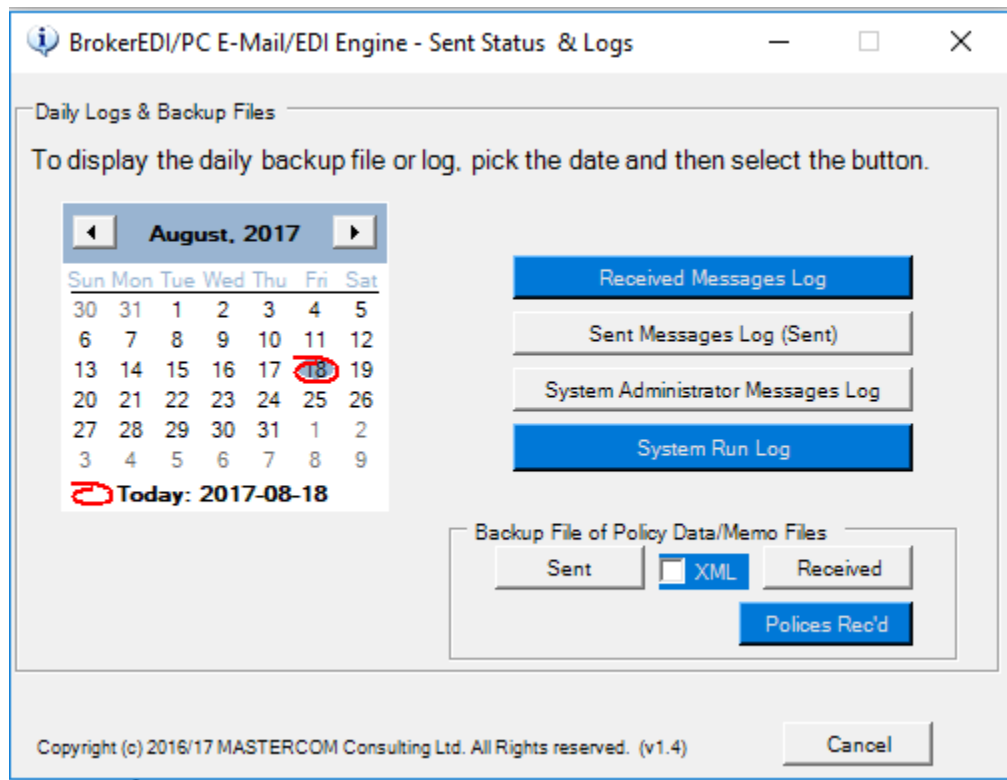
BrokerEDI/PC E-Mail/EDI Engine - Sent Status & Logs

Daily Logs & Backup Files

To display the daily backup file or log, pick the date and then select the button.

August, 2017

| Sun | Mon | Tue | Wed | Thu | Fri | Sat |
|---|---|---|---|---|---|---|
| 30 | 31 | 1 | 2 | 3 | 4 | 5 |
| 6 | 7 | 8 | 9 | 10 | 11 | 12 |
| 13 | 14 | 15 | 16 | 17 | 18 | 19 |
| 20 | 21 | 22 | 23 | 24 | 25 | 26 |
| 27 | 28 | 29 | 30 | 31 | 1 | 2 |
| 3 | 4 | 5 | 6 | 7 | 8 | 9 |

Today: 2017-08-18

Received Messages Log

Sent Messages Log (Sent)

System Administrator Messages Log

System Run Log

Backup File of Policy Data/Memo Files

Sent

XML

Received

Polices Rec'd

Copyright (c) 2016/17 MASTERCOM Consulting Ltd. All Rights reserved. (v1.4)

Cancel